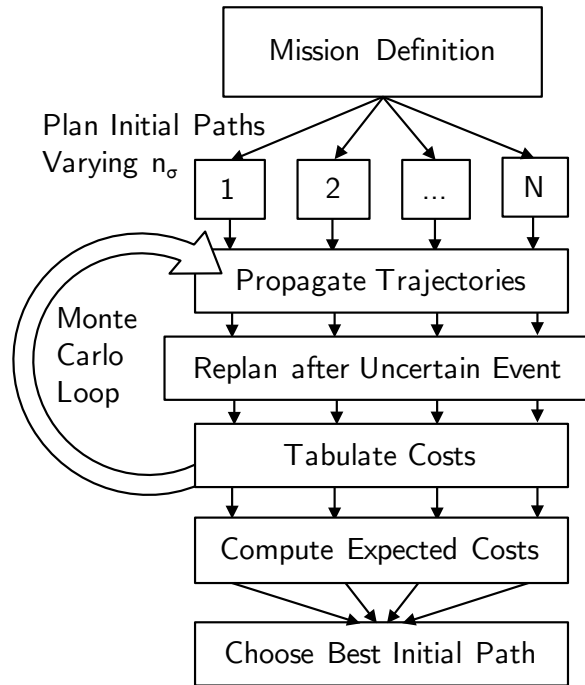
Mission Definition

Plan Initial Paths Varying $n_\sigma$

1

2

...

N

Propagate Trajectories

Monte Carlo Loop

Replan after Uncertain Event

Tabulate Costs

Compute Expected Costs

Choose Best Initial Path